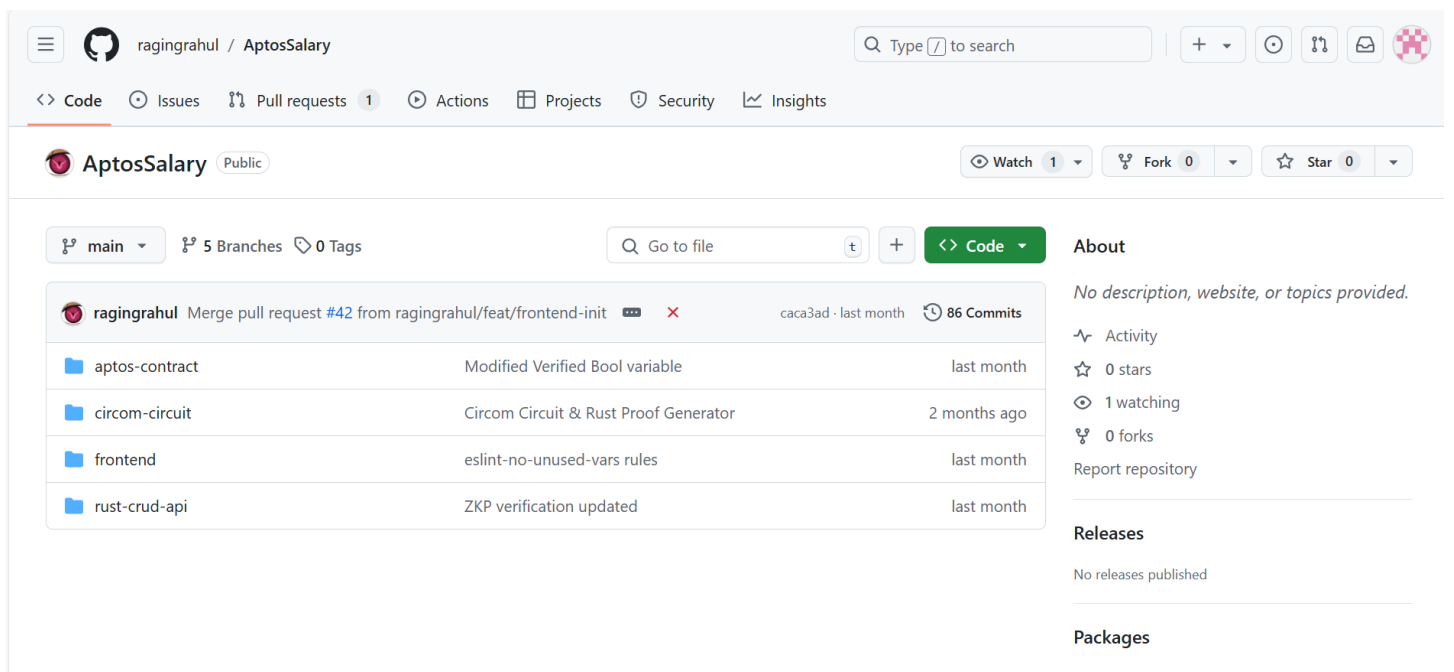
ragingrahul / AptosSalary

Type / to search

Code Issues Pull requests 1 Actions Projects Security Insights

AptosSalary Public

Watch 1 Fork 0 Star 0

main 5 Branches 0 Tags

Go to file t

+ Code

ragingrahul Merge pull request #42 from ragingrahul/feat/frontend-init ✕ caca3ad · last month 86 Commits

| | | |
|---|---|---|
| aptos-contract | Modified Verified Bool variable | last month |
| circom-circuit | Circom Circuit & Rust Proof Generator | 2 months ago |
| frontend | eslint-no-unused-vars rules | last month |
| rust-crud-api | ZKP verification updated | last month |

About

No description, website, or topics provided.

Activity

0 stars

1 watching

0 forks

Report repository

Releases

No releases published

Packages